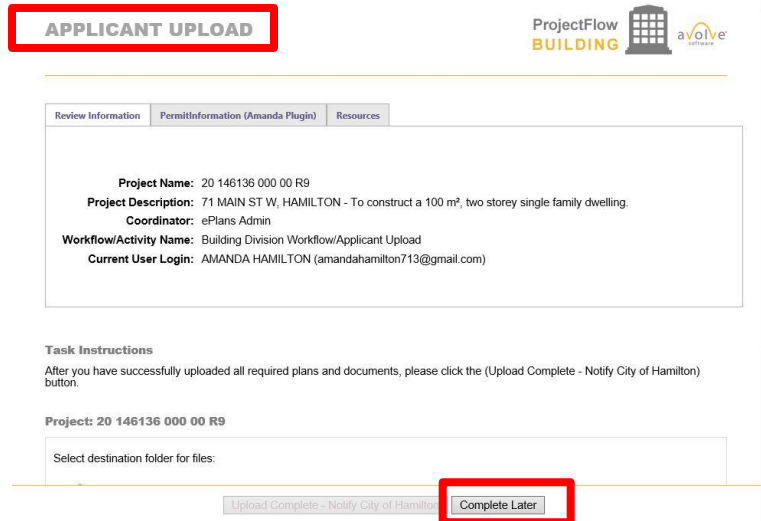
APPLICANT UPLOAD

ProjectFlow BUILDING avolve software

Review Information | PermitInformation (Amanda Plugin) | Resources

Project Name: 20 146136 000 00 R9
Project Description: 71 MAIN ST W, HAMILTON - To construct a 100 m², two storey single family dwelling.
Coordinator: ePlans Admin
Workflow/Activity Name: Building Division Workflow/Applicant Upload
Current User Login: AMANDA HAMILTON (amandahamilton713@gmail.com)

Task Instructions
After you have successfully uploaded all required plans and documents, please click the (Upload Complete - Notify City of Hamilton) button.

Project: 20 146136 000 00 R9

Select destination folder for files:

Upload Complete - Notify City of Hamilton | Complete Later